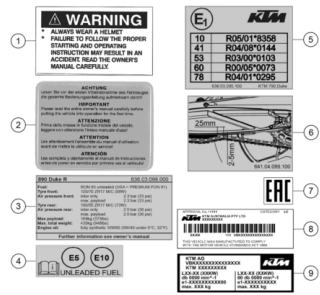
1

⚠ WARNING

* ALWAYS WEAR A HELMET
* FAILURE TO FOLLOW THE PROPER STARTING AND OPERATING INSTRUCTION MAY RESULT IN AN ACCIDENT. READ THE OWNER'S MANUAL CAREFULLY.

2

ACHTUNG

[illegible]

IMPORTANT

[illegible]

ATTENZIONE

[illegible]

ATTENTION

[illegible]

ATENCIÓN

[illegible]

3

890 Duke R

Fuel: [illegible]
Tyre front: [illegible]
Air pressure front: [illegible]
Tyre rear: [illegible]
Air pressure rear: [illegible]
Max payload: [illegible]
Max. total weight: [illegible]
Engine oil: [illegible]

Further information see owner's manual

4

E5 E10

UNLEADED FUEL

5

$E_1$

KTM

| 10 | R05/01*8358 |
|---|---|
| 41 | R04/08*0144 |
| 53 | R03/00*0103 |
| 60 | R00/06*0073 |
| 78 | R04/01*0295 |

6

25mm

25mm

7

EAC

8

KTM

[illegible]

THIS VEHICLE WAS MANUFACTURED TO COMPLY WITH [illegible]

9

KTM AG

VBKXXXXXXXXXXXXXX

KTM XXXXXXXXX

L3X-XX (XXKW)
e1*XXXXXXXXXX
max. XXX kg

L3X-XX (XXKW)
e1*XXXXXXXXXX
max. XXX kg

KTM